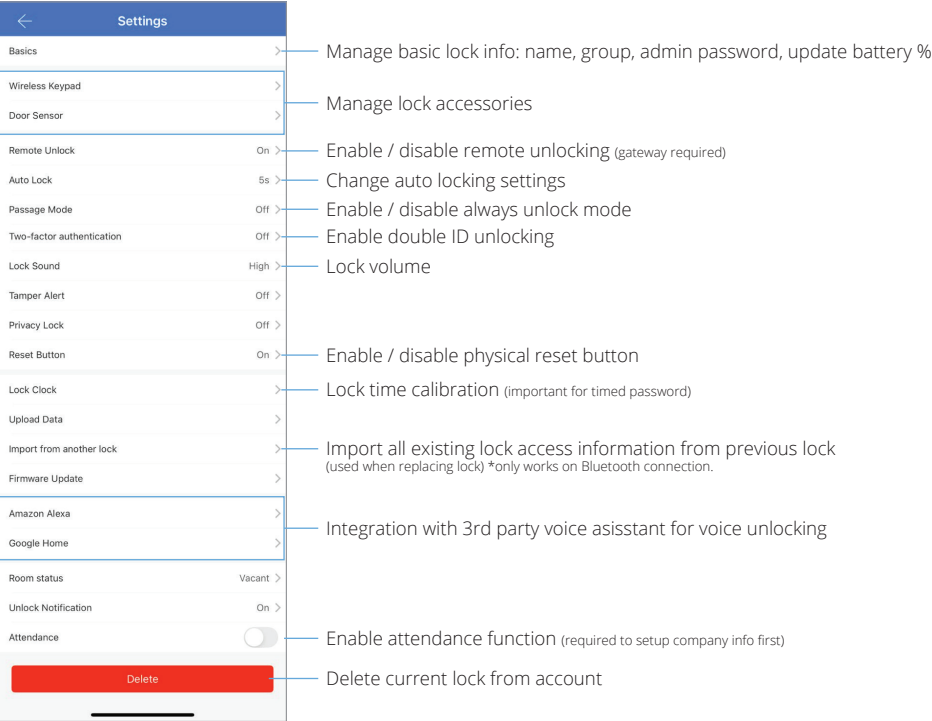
Settings

Basics
Manage basic lock info: name, group, admin password, update battery %

Wireless Keypad
Door Sensor
Manage lock accessories

Remote Unlock On
Enable / disable remote unlocking (gateway required)

Auto Lock 5s
Change auto locking settings

Passage Mode Off
Enable / disable always unlock mode

Two-factor authentication Off
Enable double ID unlocking

Lock Sound High
Lock volume

Tamper Alert Off

Privacy Lock Off

Reset Button On
Enable / disable physical reset button

Lock Clock
Lock time calibration (important for timed password)

Upload Data

Import from another lock
Import all existing lock access information from previous lock
(used when replacing lock) *only works on Bluetooth connection.

Firmware Update

Amazon Alexa
Google Home
Integration with 3rd party voice asisstant for voice unlocking

Room status Vacant

Unlock Notification On

Attendance
Enable attendance function (required to setup company info first)

Delete
Delete current lock from account